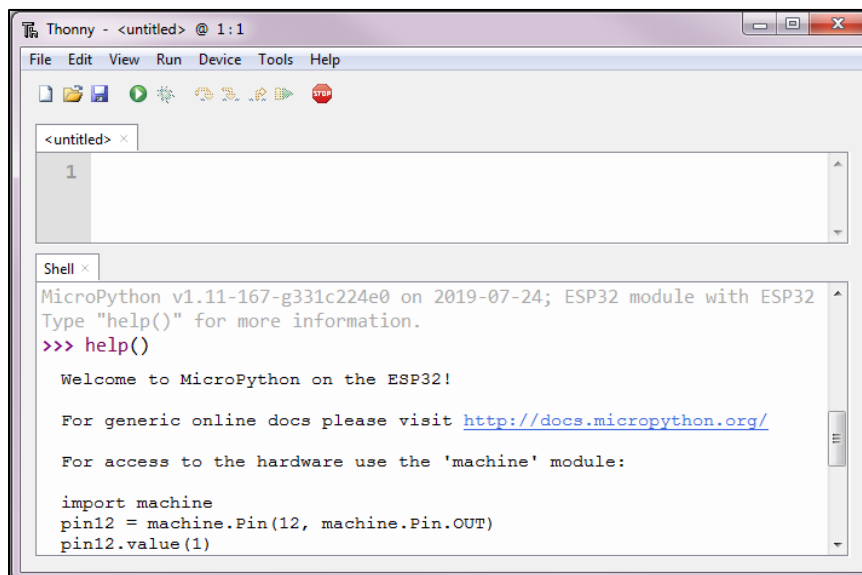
Thonny - <untitled> @ 1 : 1

File Edit View Run Device Tools Help

STOP

<untitled> ×

1

Shell ×

MicroPython v1.11-167-g331c224e0 on 2019-07-24; ESP32 module with ESP32
Type "help()" for more information.
>>> help()

Welcome to MicroPython on the ESP32!

For generic online docs please visit http://docs.micropython.org/

For access to the hardware use the 'machine' module:

import machine
pin12 = machine.Pin(12, machine.Pin.OUT)
pin12.value(1)